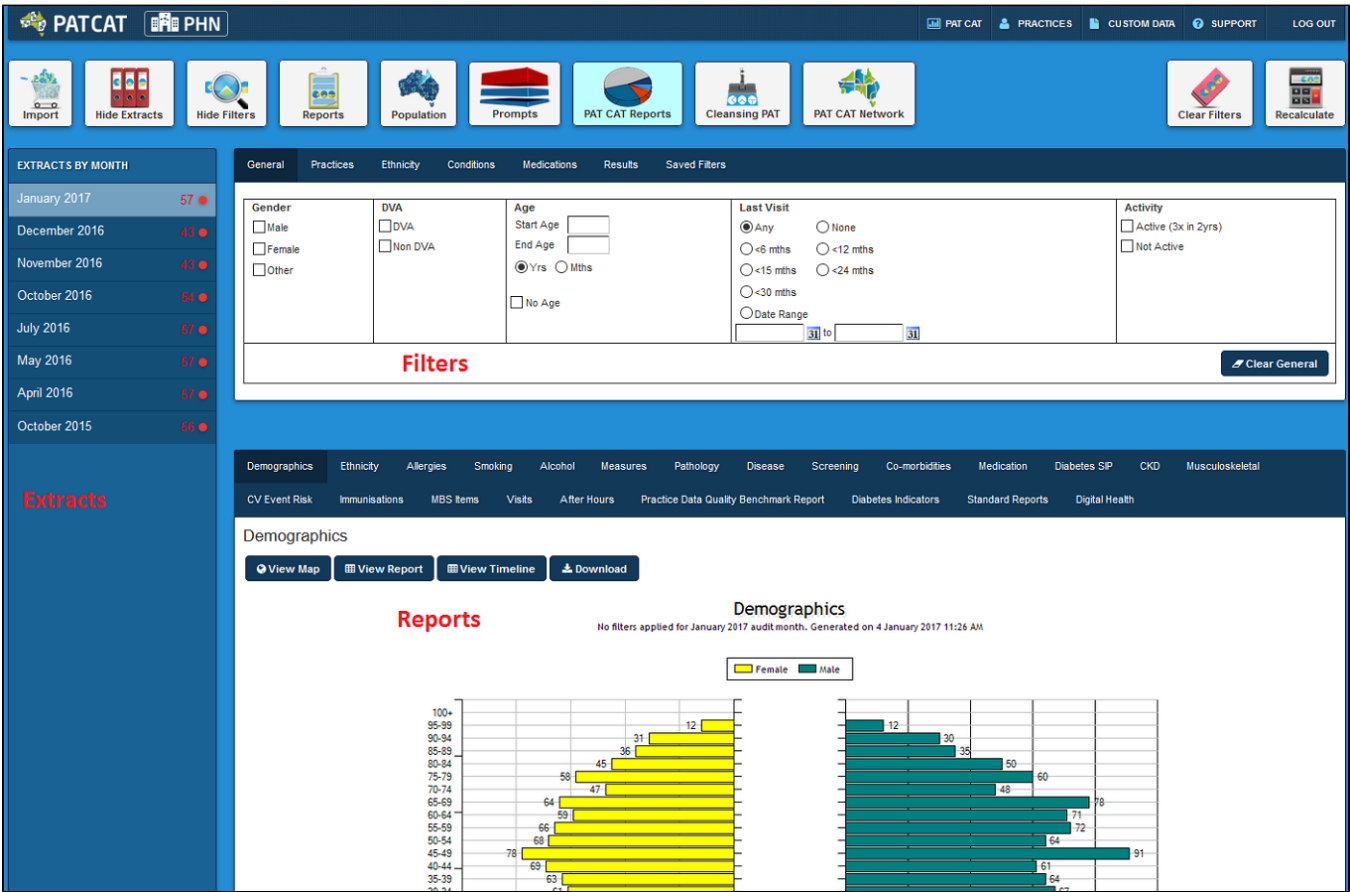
PATCAT PHN

PAT CAT PRACTICES CUSTOM DATA SUPPORT LOG OUT

Import Hide Extracts Hide Filters Reports Population Prompts PAT CAT Reports Cleansing PAT PAT CAT Network Clear Filters Recalculate

EXTRACTS BY MONTH
January 2017 57
December 2016 43
November 2016 43
October 2016 54
July 2016 57
May 2016 57
April 2016 57
October 2015 56

Extracts

General Practices Ethnicity Conditions Medications Results Saved Filters

Gender
Male
Female
Other

DVA
DVA
Non DVA

Age
Start Age
End Age
Yrs Mths
No Age

Last Visit
Any None
<6 mths <12 mths
<15 mths <24 mths
<30 mths
Date Range
31 to 31

Activity
Active (3x in 2yrs)
Not Active

Filters

Clear General

Demographics Ethnicity Allergies Smoking Alcohol Measures Pathology Disease Screening Co-morbidities Medication Diabetes SIP CKD Musculoskeletal
CV Event Risk Immunisations MBS Items Visits After Hours Practice Data Quality Benchmark Report Diabetes Indicators Standard Reports Digital Health

Demographics

View Map View Report View Timeline Download

Reports

Demographics
No filters applied for January 2017 audit month. Generated on 4 January 2017 11:26 AM

Female Male

100+
95-99 12 12
90-94 31 30
85-89 36 35
80-84 45 50
75-79 58 60
70-74 47 48
65-69 64 78
60-64 59 71
55-59 66 72
50-54 68 64
45-49 78 91
40-44 69 61
35-39 63 64
30-34 61 67